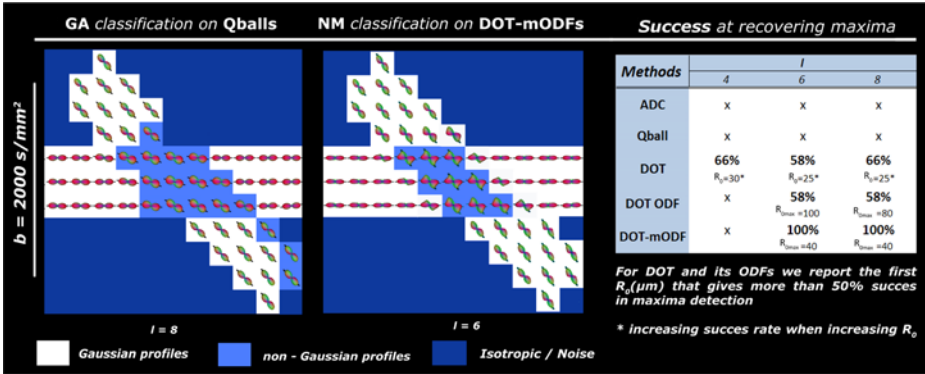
GA classification on Qballs

NM classification on DOT-mODFs

Success at recovering maxima

$b = 2000\ s/mm^2$

l = 8

l = 6

| Methods | l 4 | l 6 | l 8 |
|---|---|---|---|
| ADC | x | x | x |
| Qball | x | x | x |
| DOT | 66% $R_0$=30* | 58% $R_0$=25* | 66% $R_0$=25* |
| DOT ODF | x | 58% $R_{0max}$ =100 | 58% $R_{0max}$ =80 |
| DOT-mODF | x | 100% $R_{0max}$ =40 | 100% $R_{0max}$ =40 |

For DOT and its ODFs we report the first $R_0(\mu m)$ that gives more than 50% succes in maxima detection

* increasing succes rate when increasing $R_0$

Gaussian profiles

non - Gaussian profiles

Isotropic / Noise